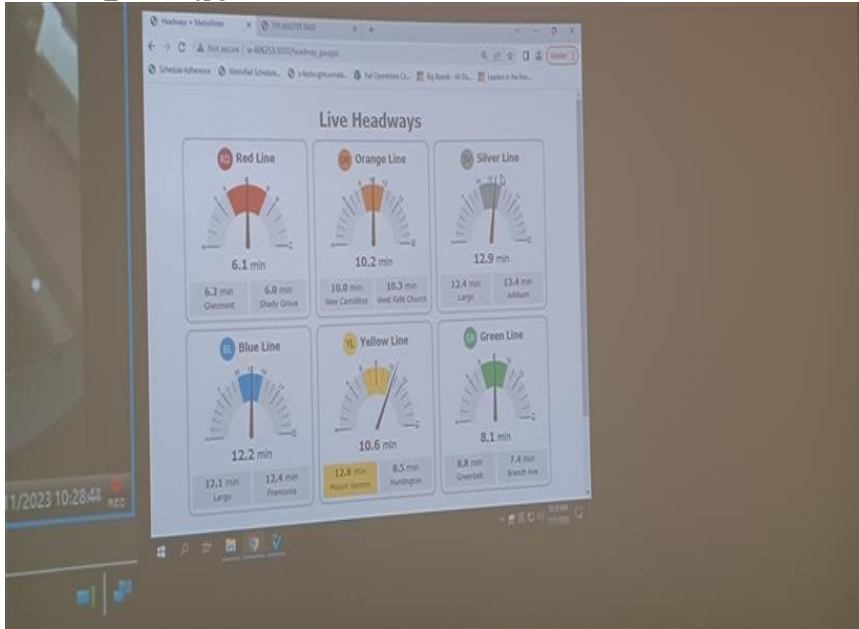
Headways • MetroMeter
TPI MASTER PAGE
Not secure
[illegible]/headway_gauges
Update
Schedule Adherence
MetroRail Schedule
Rail Operations Ca...
Big Boards
Leaders in the Ro...

Live Headways

RD Red Line
6.1 min
6.2 min Glenmont
6.0 min Shady Grove

OR Orange Line
10.2 min
10.0 min New Carrollton
10.3 min West Falls Church

SV Silver Line
12.9 min
12.4 min Largo
13.4 min Ashburn

BL Blue Line
12.2 min
12.1 min Largo
12.4 min Franconia

YL Yellow Line
10.6 min
12.8 min Mount Vernon
8.5 min Huntington

GR Green Line
8.1 min
8.8 min Greenbelt
7.4 min Branch Ave

1/2023 10:28:44 REC